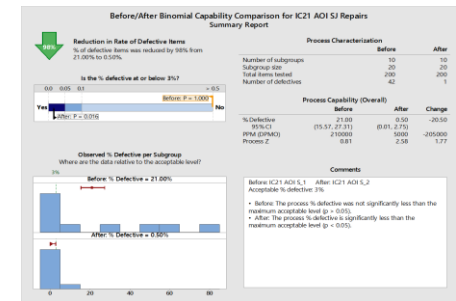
Before/After Binomial Capability Comparison for IC21 AOI SJ Repairs
Summary Report

98%

Reduction in Rate of Defective Items
% of defective items was reduced by 98% from 21.00% to 0.50%.

Is the % defective at or below 3%?

0.0 0.05 0.1 > 0.5

Yes No

Before: P = 1.000

After: P = 0.016

Observed % Defective per Subgroup
Where are the data relative to the acceptable level?

3%

Before: % Defective = 21.00%

After: % Defective = 0.50%

0 20 40 60 80

Process Characterization

| | Before | After |
|---|---|---|
| Number of subgroups | 10 | 10 |
| Subgroup size | 20 | 20 |
| Total items tested | 200 | 200 |
| Number of defectives | 42 | 1 |

Process Capability (Overall)

| | Before | After | Change |
|---|---|---|---|
| % Defective | 21.00 | 0.50 | -20.50 |
| 95% CI | (15.57, 27.31) | (0.01, 2.75) | |
| PPM (DPMO) | 210000 | 5000 | -205000 |
| Process Z | 0.81 | 2.58 | 1.77 |

Comments

Before: IC21 AOI S_1 After: IC21 AOI S_2
Acceptable % defective: 3%

• Before: The process % defective was not significantly less than the maximum acceptable level (p > 0.05).
• After: The process % defective is significantly less than the maximum acceptable level (p < 0.05).